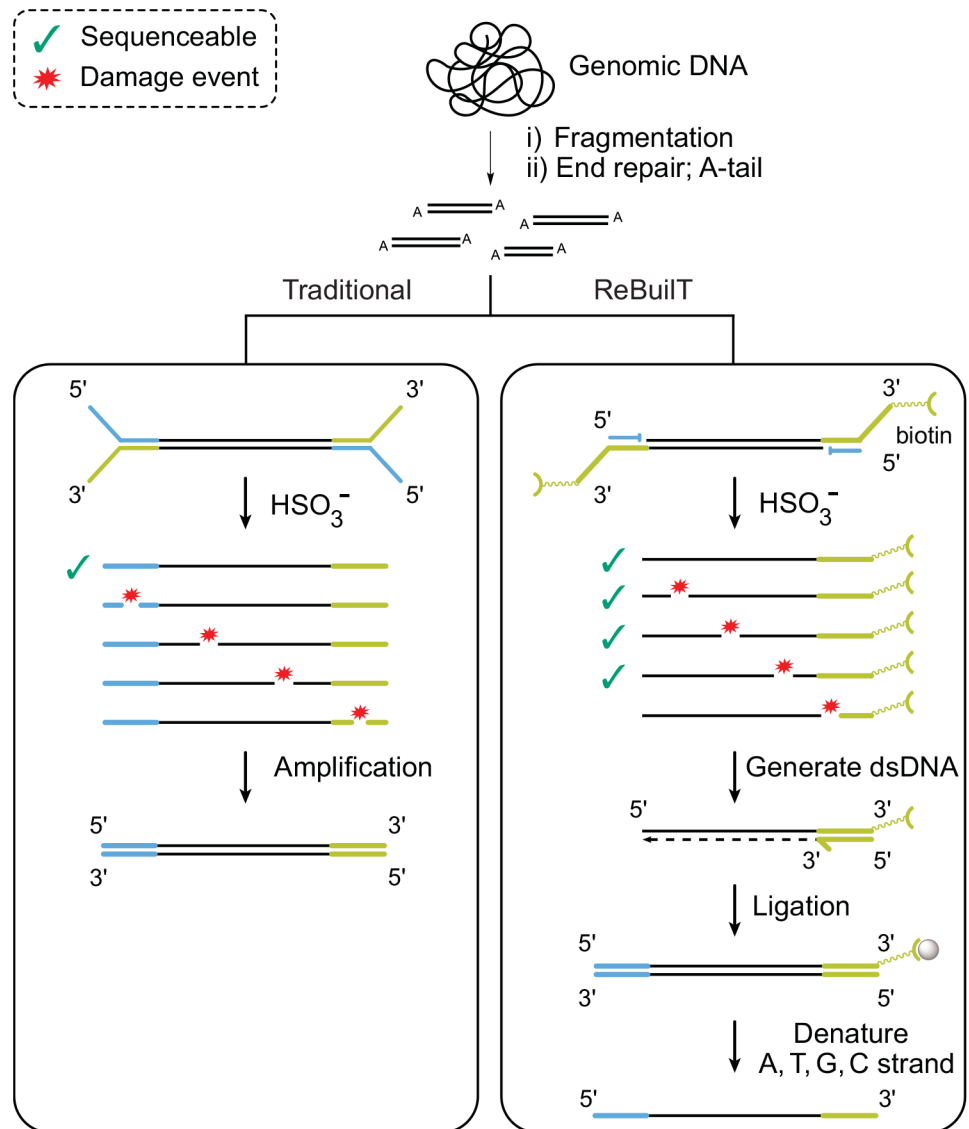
Sequenceable
Damage event

Genomic DNA

i) Fragmentation
ii) End repair; A-tail

A A
A A
A A
A A

Traditional

ReBuilT

5'
3'
3'
5'

$HSO_3^-$

Amplification

5'
3'
3'
5'

5'
3'
biotin
5'
3'

$HSO_3^-$

Generate dsDNA

5'
3'
3'
5'

Ligation

5'
3'
3'
5'

Denature
A, T, G, C strand

5'
3'